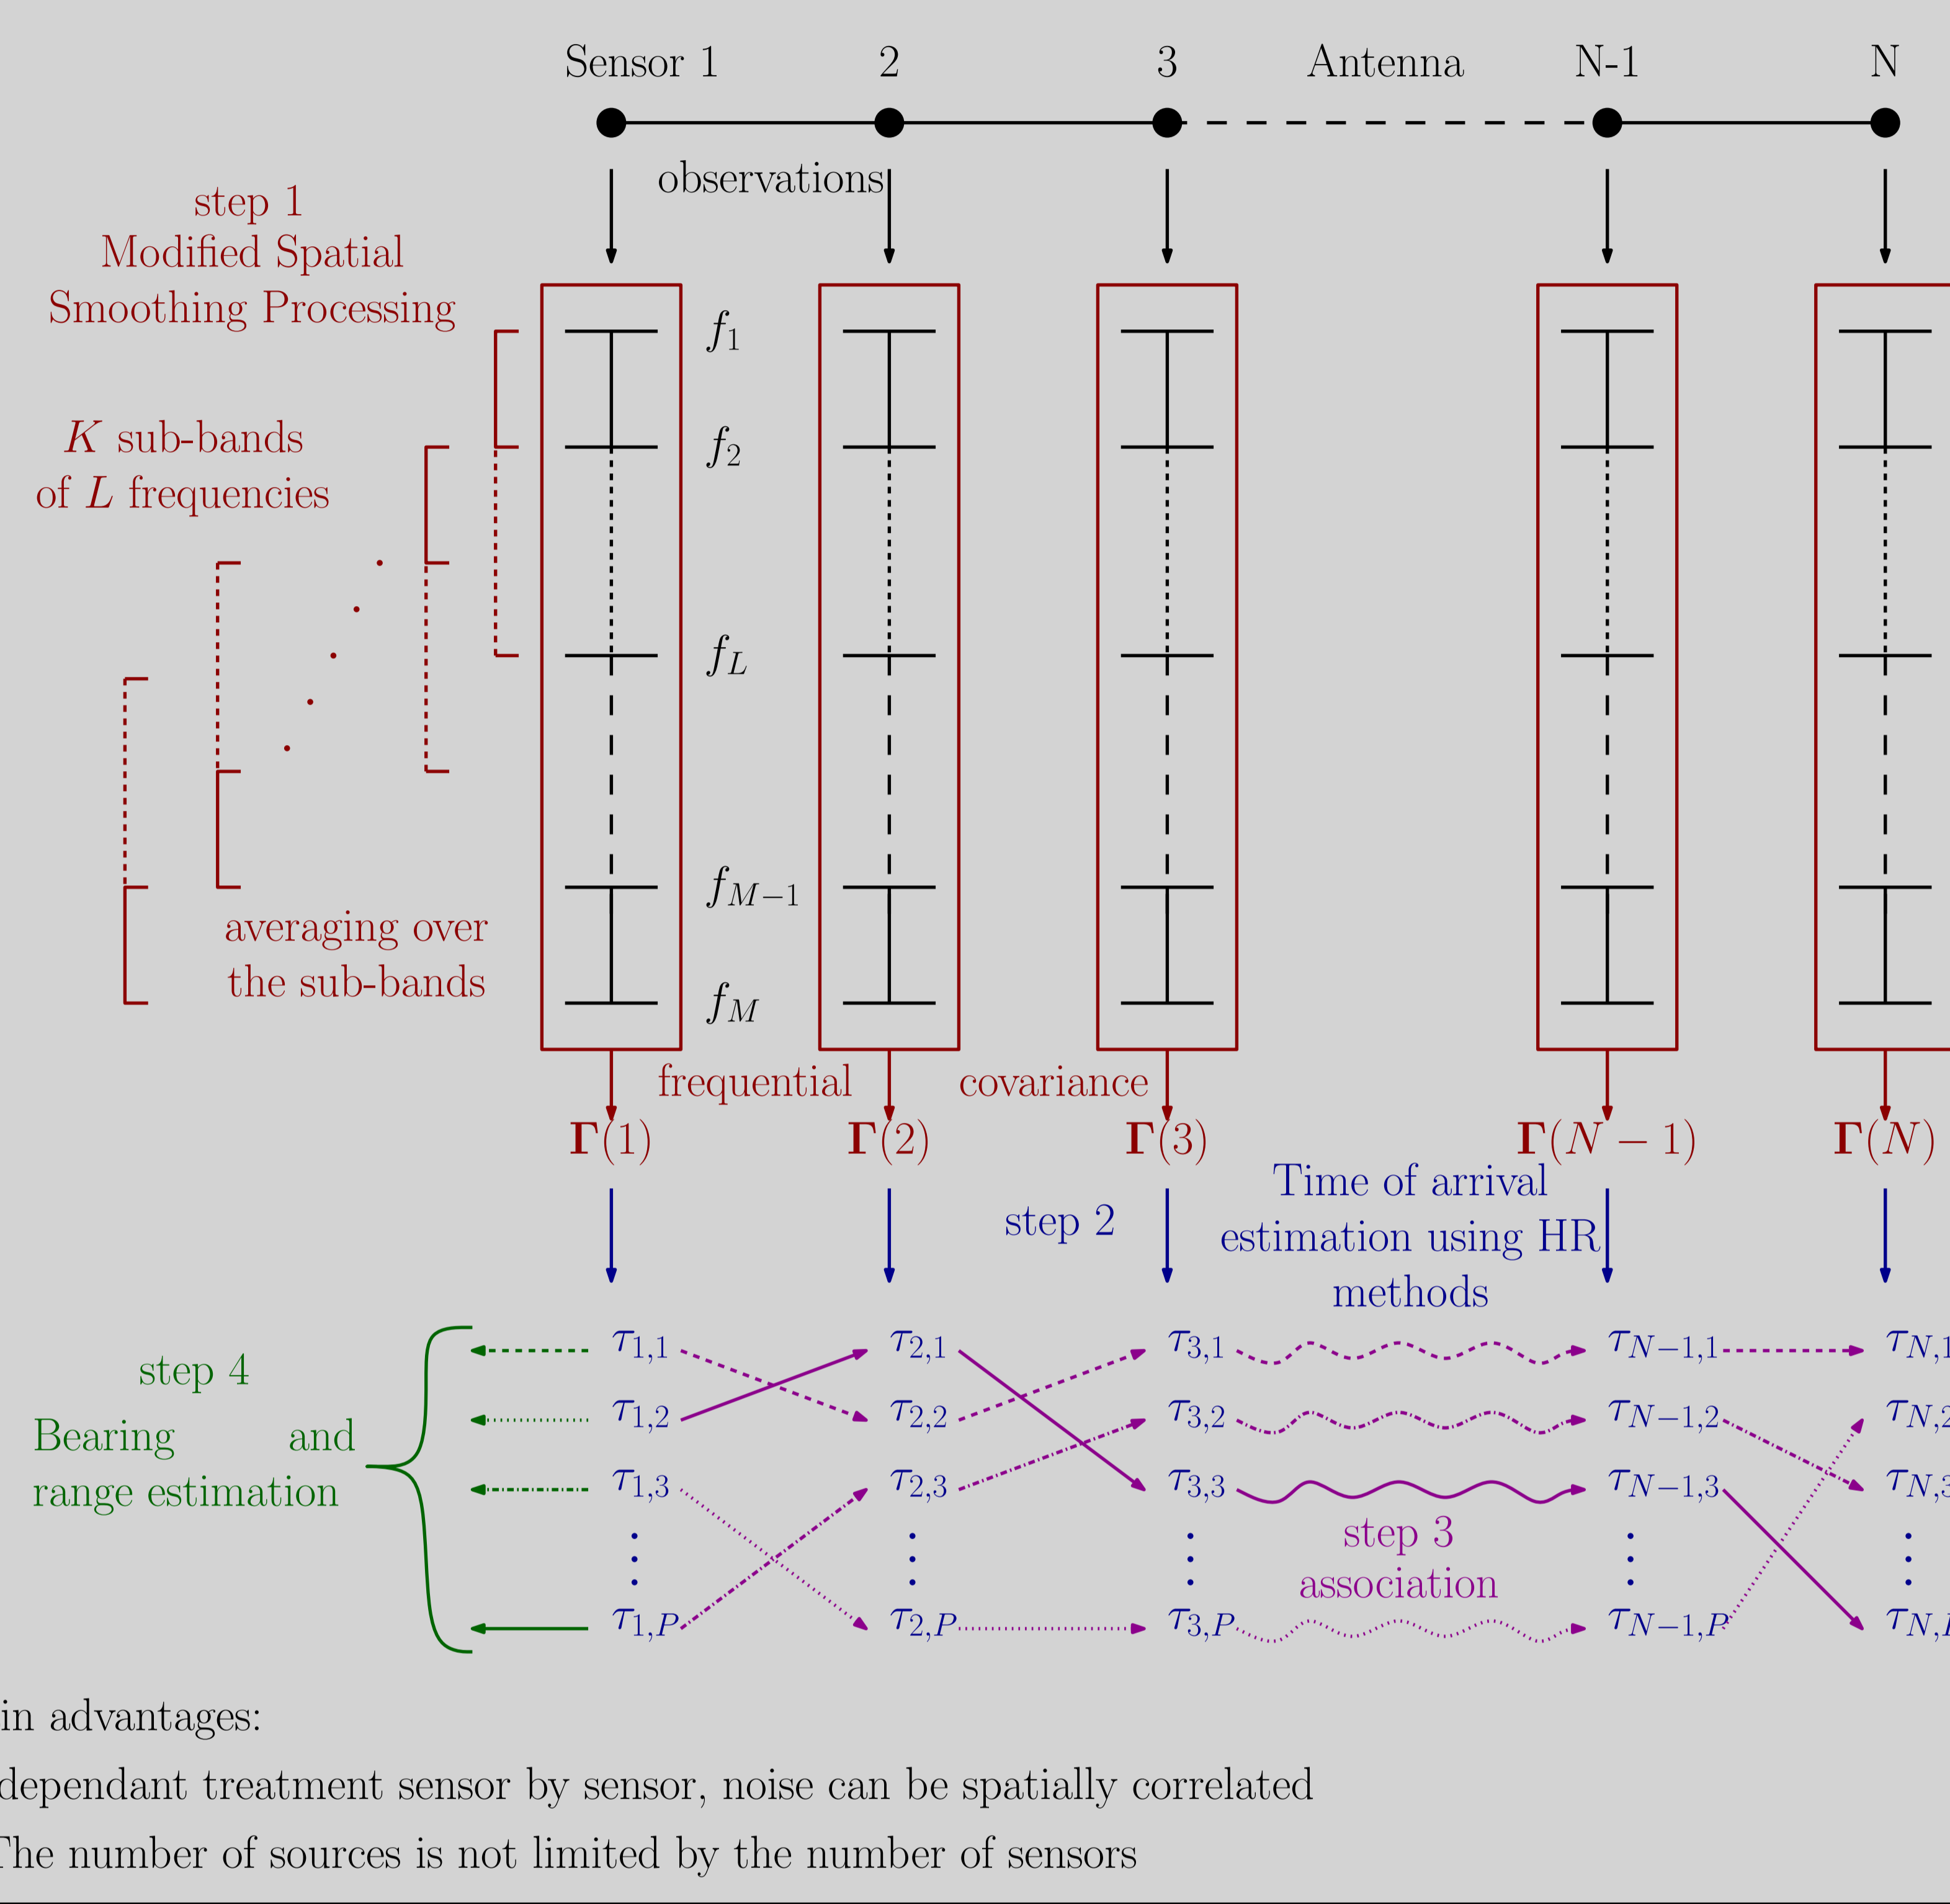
Sensor 1 2 3 Antenna N-1 N

observations

step 1
Modified Spatial
Smoothing Processing

$f_1$

$f_2$

$K$ sub-bands
of $L$ frequencies

$f_L$

$f_{M-1}$

averaging over
the sub-bands

$f_M$

frequential covariance

$\mathbf{\Gamma}(1)$ $\mathbf{\Gamma}(2)$ $\mathbf{\Gamma}(3)$ $\mathbf{\Gamma}(N-1)$ $\mathbf{\Gamma}(N)$

step 2

Time of arrival
estimation using HR
methods

step 4
Bearing and
range estimation

$\tau_{1,1}$ $\tau_{2,1}$ $\tau_{3,1}$ $\tau_{N-1,1}$ $\tau_{N,1}$
$\tau_{1,2}$ $\tau_{2,2}$ $\tau_{3,2}$ $\tau_{N-1,2}$ $\tau_{N,2}$
$\tau_{1,3}$ $\tau_{2,3}$ $\tau_{3,3}$ $\tau_{N-1,3}$ $\tau_{N,3}$

step 3
association

$\tau_{1,P}$ $\tau_{2,P}$ $\tau_{3,P}$ $\tau_{N-1,P}$ $\tau_{N,P}$

in advantages:

dependant treatment sensor by sensor, noise can be spatially correlated

The number of sources is not limited by the number of sensors